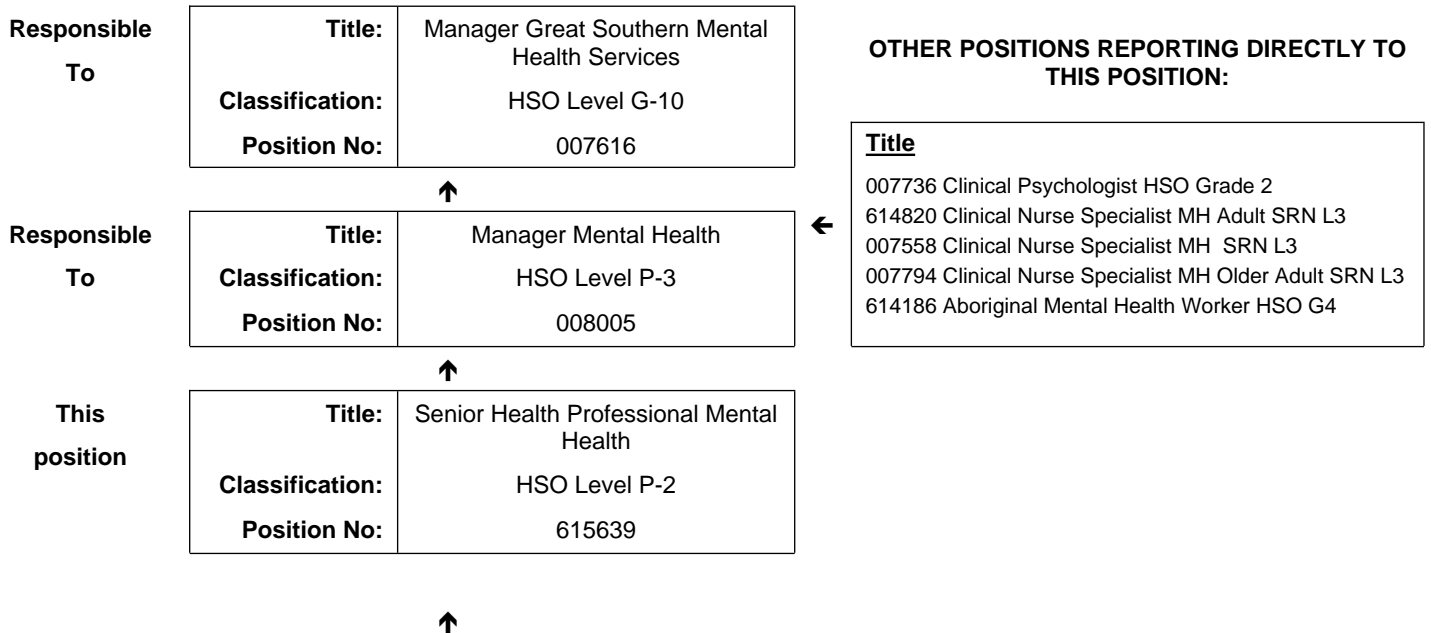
Responsible To

| Title: | Manager Great Southern Mental Health Services |
|---|---|
| Classification: | HSO Level G-10 |
| Position No: | 007616 |

Responsible To

| Title: | Manager Mental Health |
|---|---|
| Classification: | HSO Level P-3 |
| Position No: | 008005 |

This position

| Title: | Senior Health Professional Mental Health |
|---|---|
| Classification: | HSO Level P-2 |
| Position No: | 615639 |

OTHER POSITIONS REPORTING DIRECTLY TO THIS POSITION:

Title

007736 Clinical Psychologist HSO Grade 2
614820 Clinical Nurse Specialist MH Adult SRN L3
007558 Clinical Nurse Specialist MH SRN L3
007794 Clinical Nurse Specialist MH Older Adult SRN L3
614186 Aboriginal Mental Health Worker HSO G4